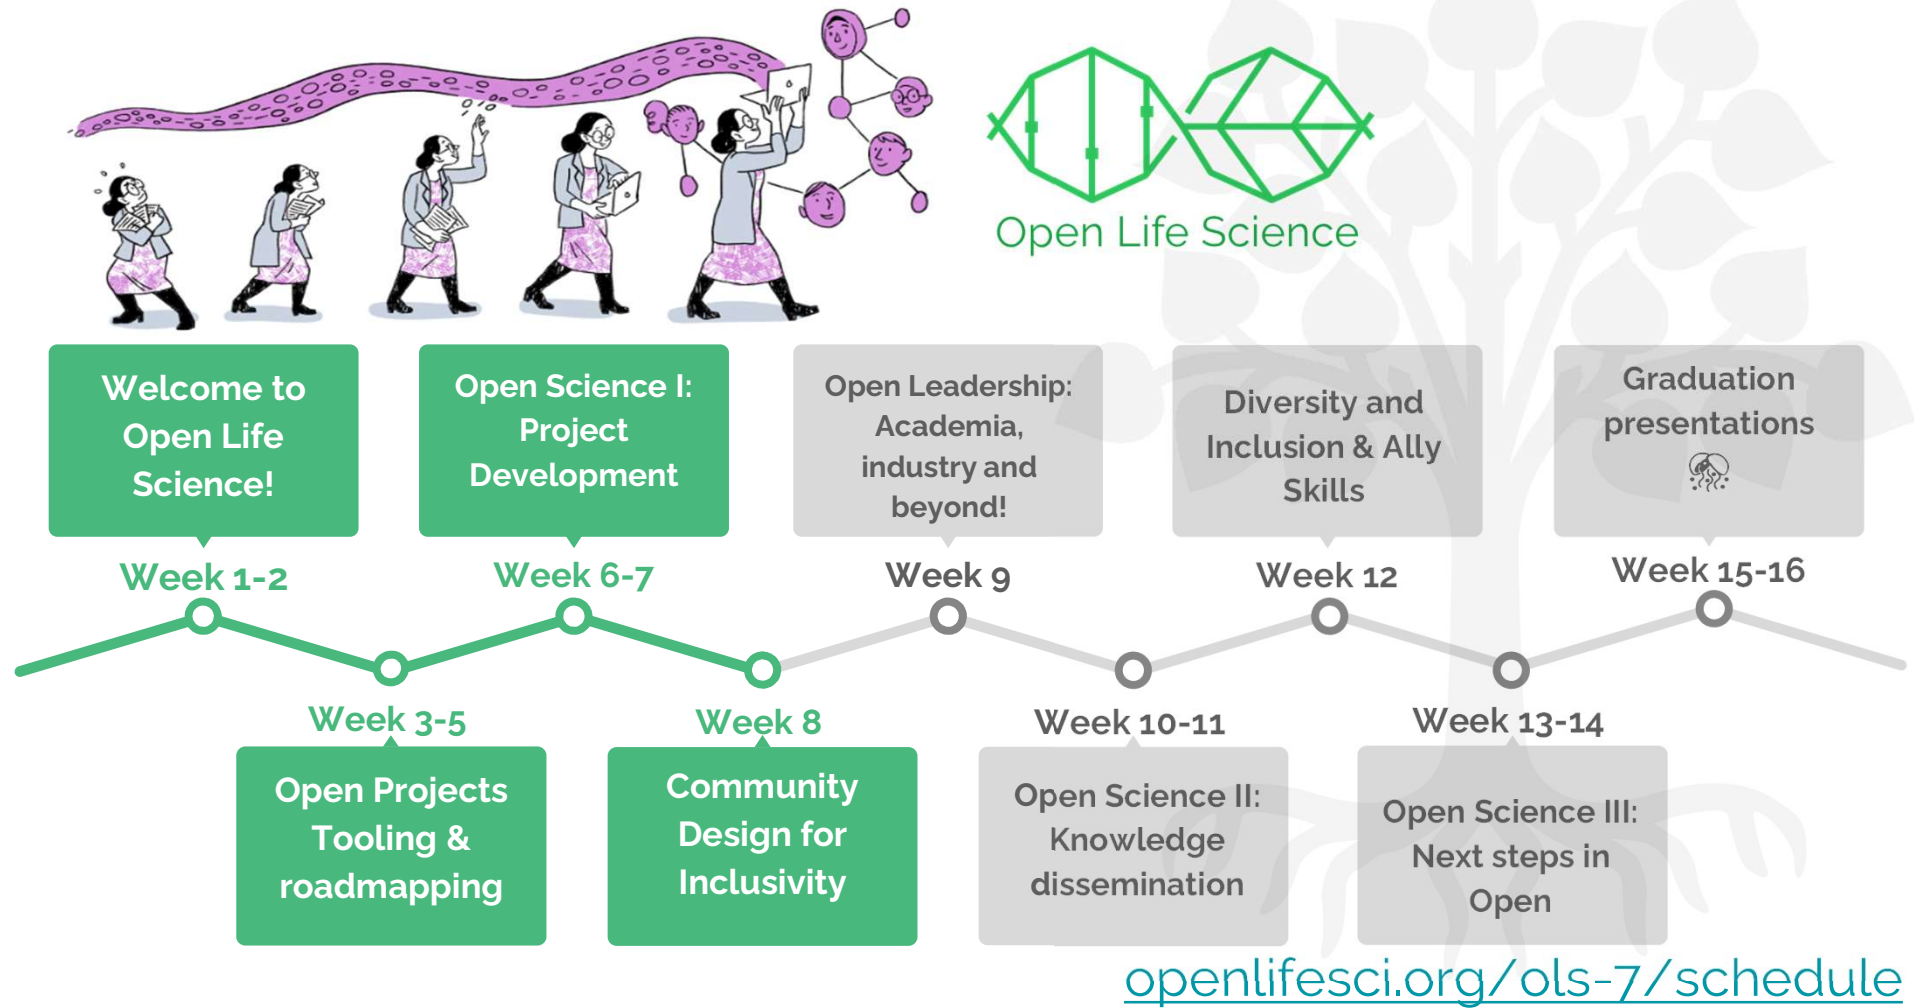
Open Life Science

Welcome to Open Life Science!

Week 1-2

Open Science I: Project Development

Week 6-7

Open Leadership: Academia, industry and beyond!

Week 9

Diversity and Inclusion & Ally Skills

Week 12

Graduation presentations

Week 15-16

Week 3-5

Open Projects Tooling & roadmapping

Week 8

Community Design for Inclusivity

Week 10-11

Open Science II: Knowledge dissemination

Week 13-14

Open Science III: Next steps in Open

openlifesci.org/ols-7/schedule